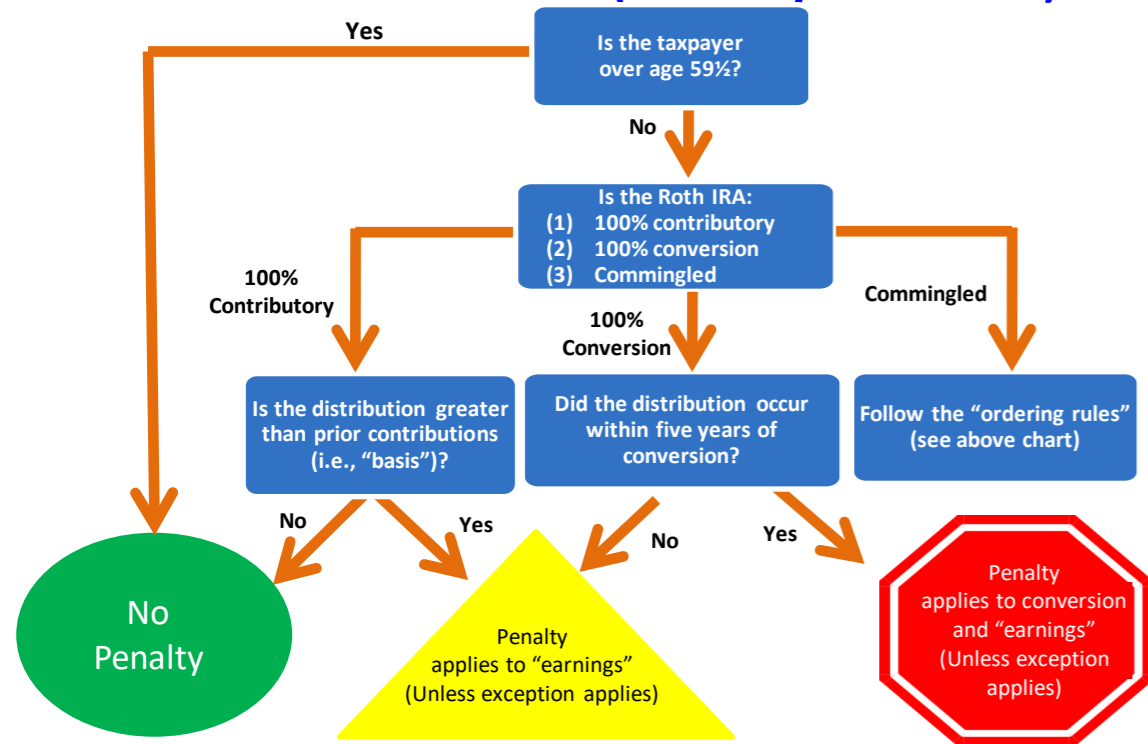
Is the taxpayer over age 59½?

Yes

No

Is the Roth IRA:
(1) 100% contributory
(2) 100% conversion
(3) Commingled

100% Contributory

100% Conversion

Commingled

Is the distribution greater than prior contributions (i.e., "basis")?

Did the distribution occur within five years of conversion?

Follow the "ordering rules" (see above chart)

No

Yes

No

Yes

No Penalty

Penalty applies to "earnings" (Unless exception applies)

Penalty applies to conversion and "earnings" (Unless exception applies)